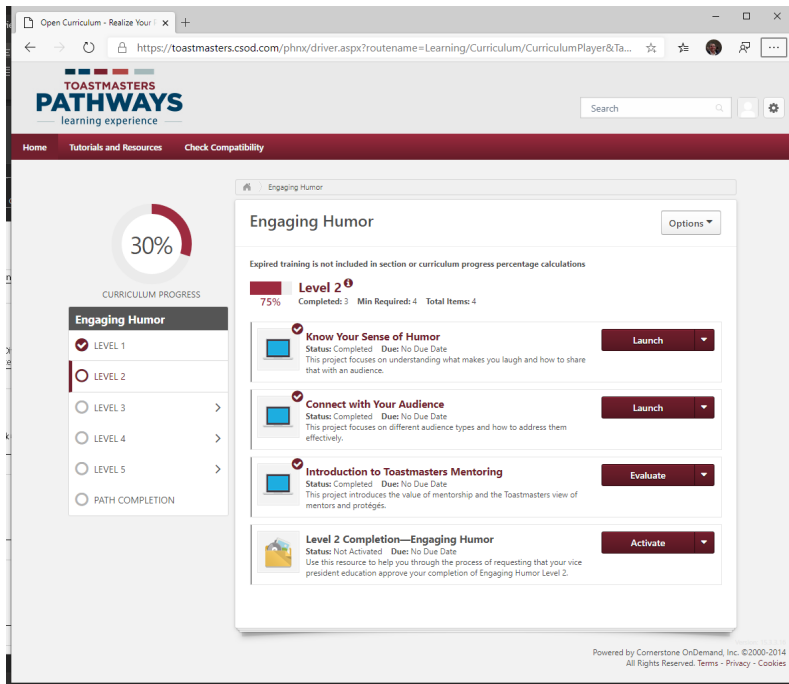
Open Curriculum - Realize Your I

https://toastmasters.csod.com/phnx/driver.aspx?routename=Learning/Curriculum/CurriculumPlayer&Ta...

TOASTMASTERS
PATHWAYS
learning experience

Search

Home
Tutorials and Resources
Check Compatibility

Engaging Humor

30%

CURRICULUM PROGRESS

Engaging Humor
LEVEL 1
LEVEL 2
LEVEL 3
LEVEL 4
LEVEL 5
PATH COMPLETION

Engaging Humor

Options

Expired training is not included in section or curriculum progress percentage calculations

Level 2
75%
Completed: 3 Min Required: 4 Total Items: 4

Know Your Sense of Humor
Status: Completed Due: No Due Date
This project focuses on understanding what makes you laugh and how to share that with an audience.
Launch

Connect with Your Audience
Status: Completed Due: No Due Date
This project focuses on different audience types and how to address them effectively.
Launch

Introduction to Toastmasters Mentoring
Status: Completed Due: No Due Date
This project introduces the value of mentorship and the Toastmasters view of mentors and protégés.
Evaluate

Level 2 Completion—Engaging Humor
Status: Not Activated Due: No Due Date
Use this resource to help you through the process of requesting that your vice president education approve your completion of Engaging Humor Level 2.
Activate

Powered by Cornerstone OnDemand, Inc. ©2000-2014
All Rights Reserved. Terms - Privacy - Cookies